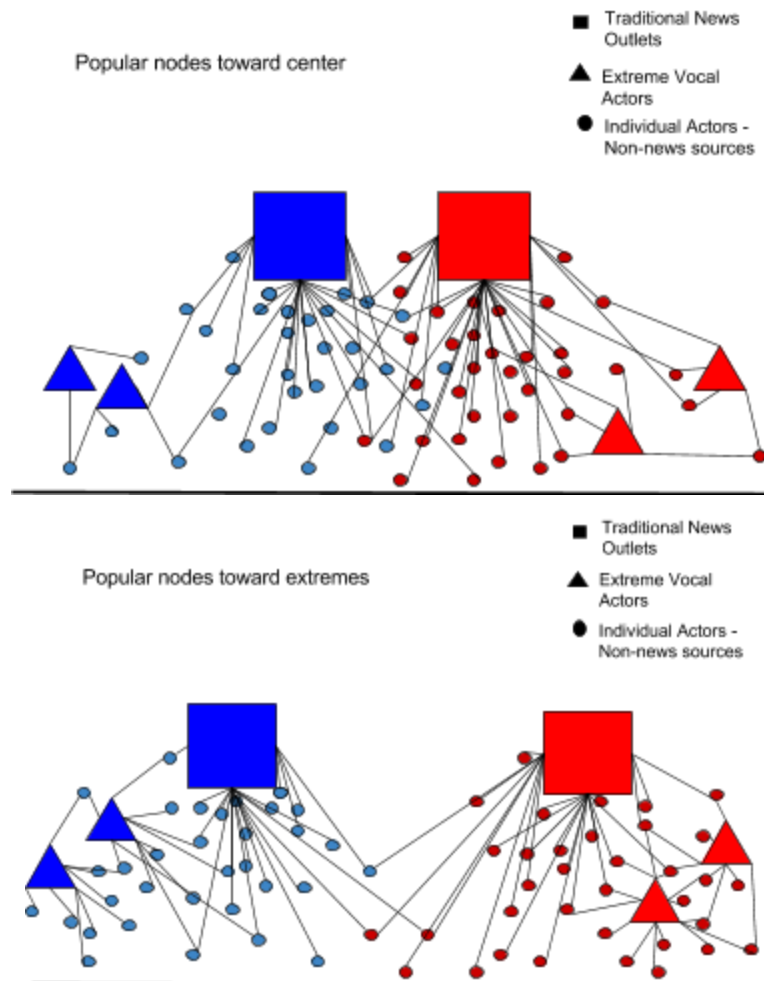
Traditional News Outlets

Extreme Vocal Actors

Individual Actors - Non-news sources

Popular nodes toward center

Traditional News Outlets

Extreme Vocal Actors

Individual Actors - Non-news sources

Popular nodes toward extremes